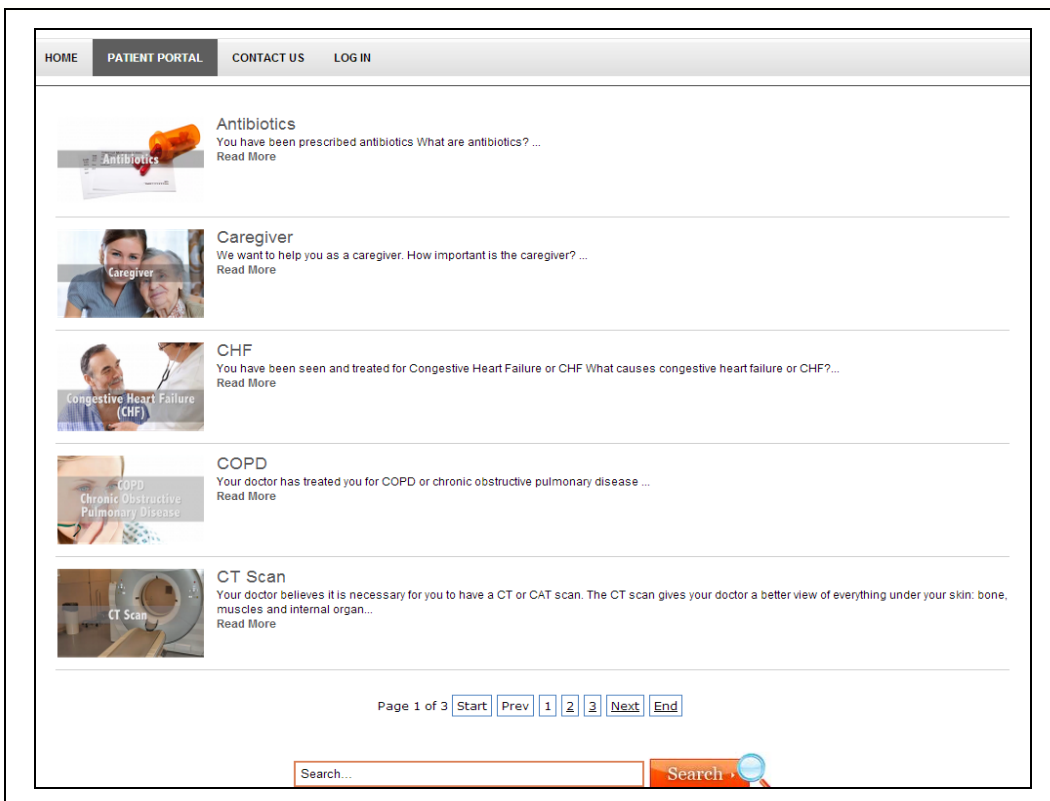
HOME PATIENT PORTAL CONTACT US LOG IN

Antibiotics

Antibiotics
You have been prescribed antibiotics What are antibiotics? ...
Read More

Caregiver

Caregiver
We want to help you as a caregiver. How important is the caregiver? ...
Read More

Congestive Heart Failure (CHF)

CHF
You have been seen and treated for Congestive Heart Failure or CHF What causes congestive heart failure or CHF?...
Read More

COPD Chronic Obstructive Pulmonary Disease

COPD
Your doctor has treated you for COPD or chronic obstructive pulmonary disease ...
Read More

CT Scan

CT Scan
Your doctor believes it is necessary for you to have a CT or CAT scan. The CT scan gives your doctor a better view of everything under your skin: bone, muscles and internal organ...
Read More

Page 1 of 3 Start Prev 1 2 3 Next End

Search...
Search